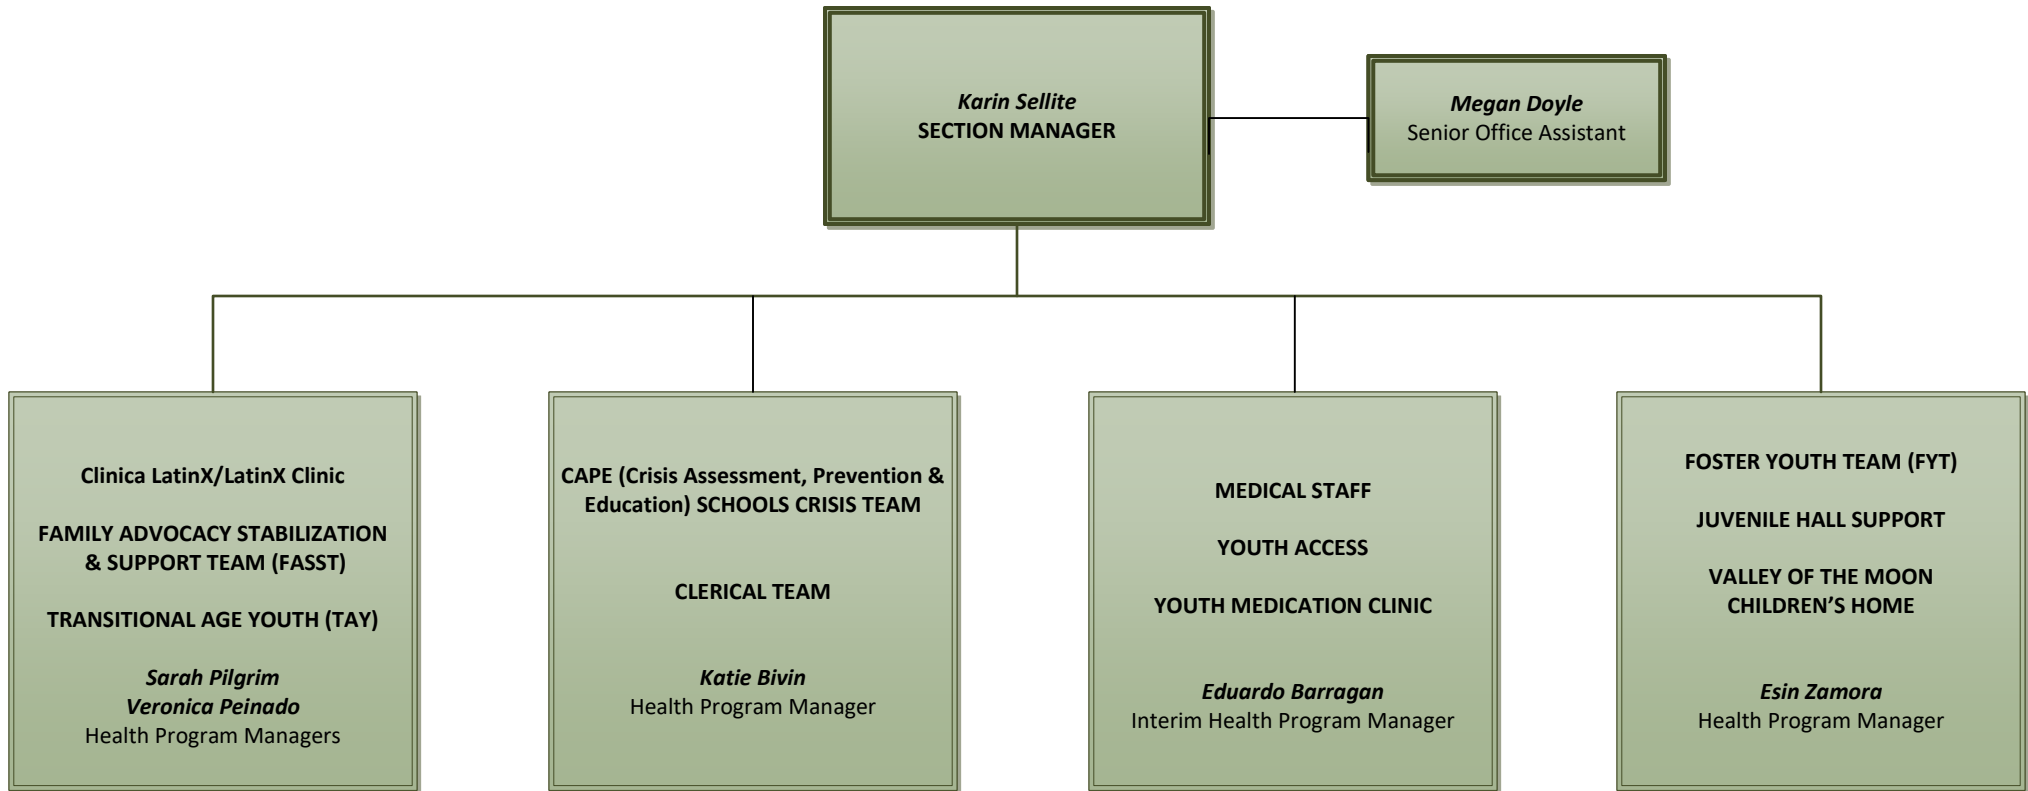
Karin Sellite
SECTION MANAGER

Megan Doyle
Senior Office Assistant

Clinica LatinX/LatinX Clinic

FAMILY ADVOCACY STABILIZATION & SUPPORT TEAM (FASST)

TRANSITIONAL AGE YOUTH (TAY)

Sarah Pilgrim
Veronica Peinado
Health Program Managers

CAPE (Crisis Assessment, Prevention & Education) SCHOOLS CRISIS TEAM

CLERICAL TEAM

Katie Bivin
Health Program Manager

MEDICAL STAFF

YOUTH ACCESS

YOUTH MEDICATION CLINIC

Eduardo Barragan
Interim Health Program Manager

FOSTER YOUTH TEAM (FYT)

JUVENILE HALL SUPPORT

VALLEY OF THE MOON CHILDREN'S HOME

Esin Zamora
Health Program Manager